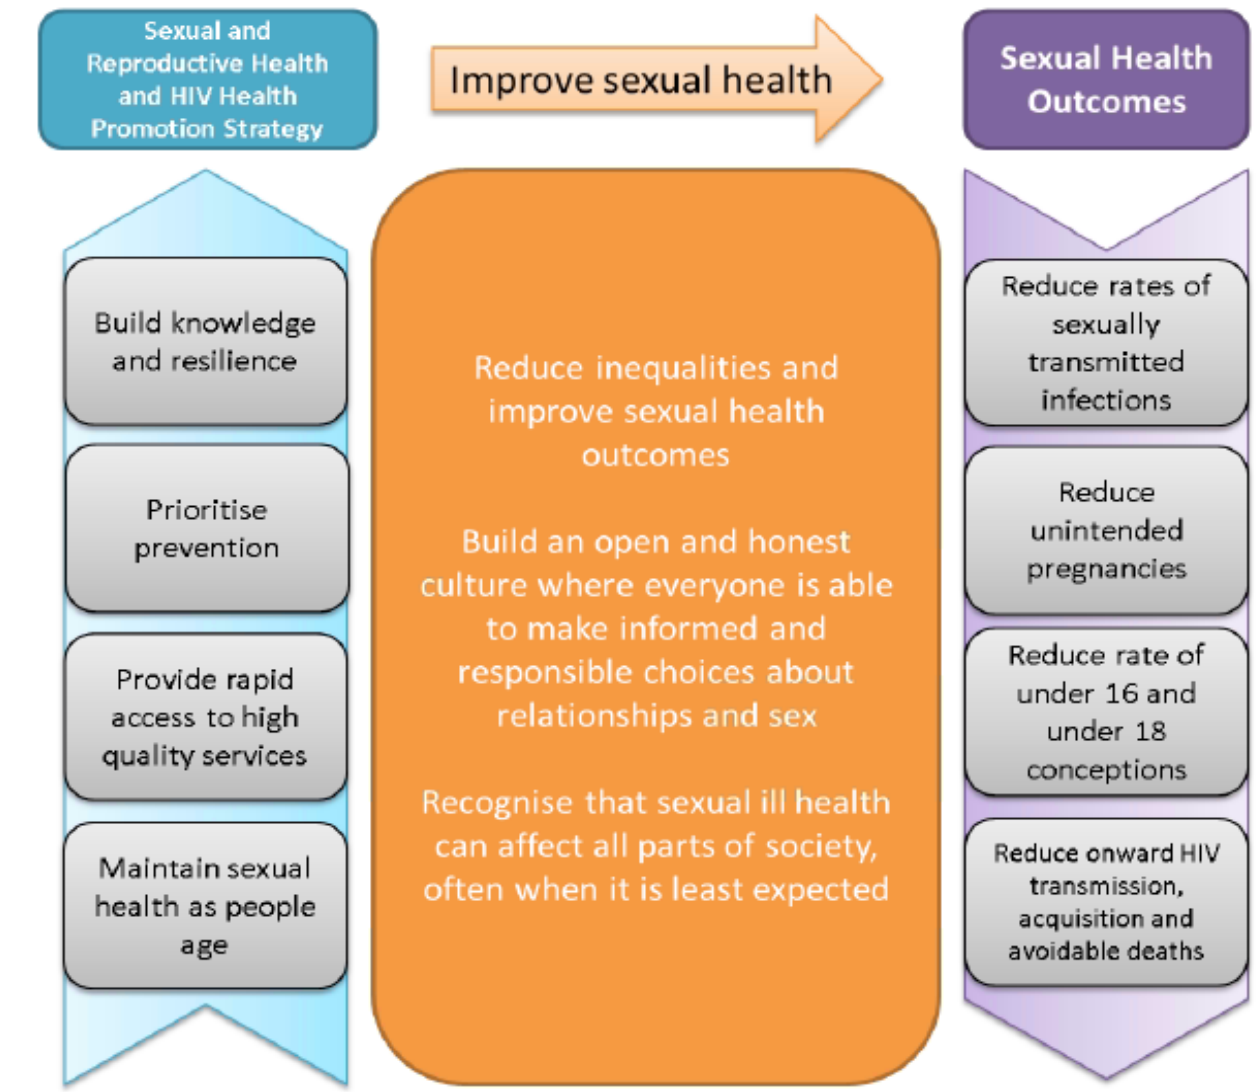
Sexual and Reproductive Health and HIV Health Promotion Strategy

Improve sexual health

Sexual Health Outcomes

Build knowledge and resilience

Prioritise prevention

Provide rapid access to high quality services

Maintain sexual health as people age

Reduce inequalities and improve sexual health outcomes

Build an open and honest culture where everyone is able to make informed and responsible choices about relationships and sex

Recognise that sexual ill health can affect all parts of society, often when it is least expected

Reduce rates of sexually transmitted infections

Reduce unintended pregnancies

Reduce rate of under 16 and under 18 conceptions

Reduce onward HIV transmission, acquisition and avoidable deaths